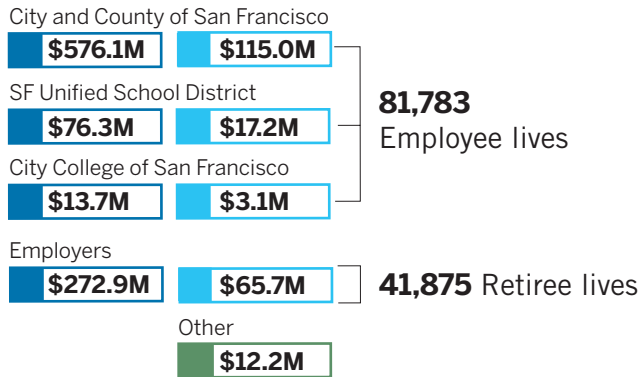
City and County of San Francisco

$576.1M $115.0M

SF Unified School District

$76.3M $17.2M

City College of San Francisco

$13.7M $3.1M

**81,783** Employee lives

Employers

$272.9M $65.7M

**41,875** Retiree lives

Other

$12.2M